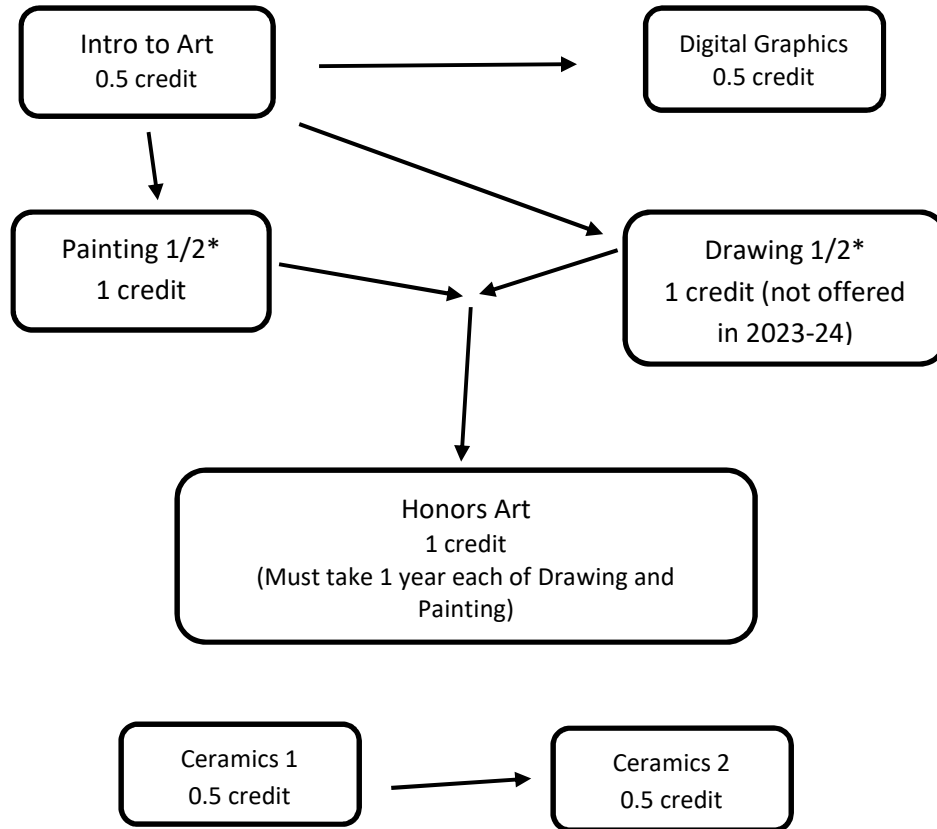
Intro to Art
0.5 credit

Digital Graphics
0.5 credit

Painting 1/2*
1 credit

Drawing 1/2*
1 credit (not offered in 2023-24)

Honors Art
1 credit
(Must take 1 year each of Drawing and Painting)

Ceramics 1
0.5 credit

Ceramics 2
0.5 credit